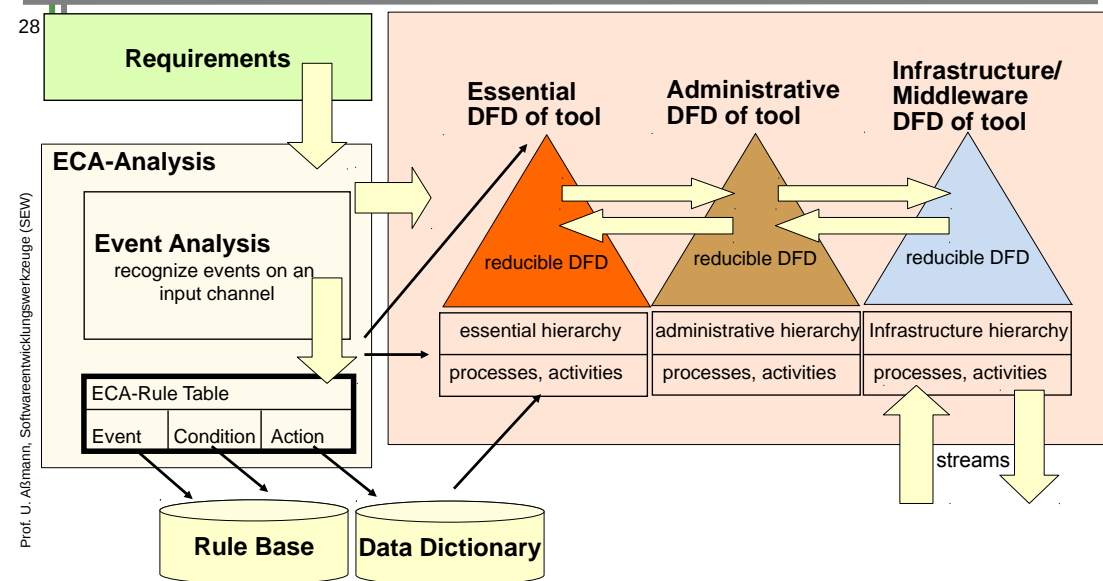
28

Prof. U. Aßmann, Softwareentwicklungswerkzeuge (SEW)

Requirements

ECA-Analysis

Event Analysis
recognize events on an input channel

ECA-Rule Table

| Event | Condition | Action |
|---|---|---|

Rule Base

Data Dictionary

Essential DFD of tool

reducible DFD

Administrative DFD of tool

reducible DFD

Infrastructure/ Middleware DFD of tool

reducible DFD

| essential hierarchy | administrative hierarchy | Infrastructure hierarchy |
|---|---|---|
| processes, activities | processes, activities | processes, activities |

streams